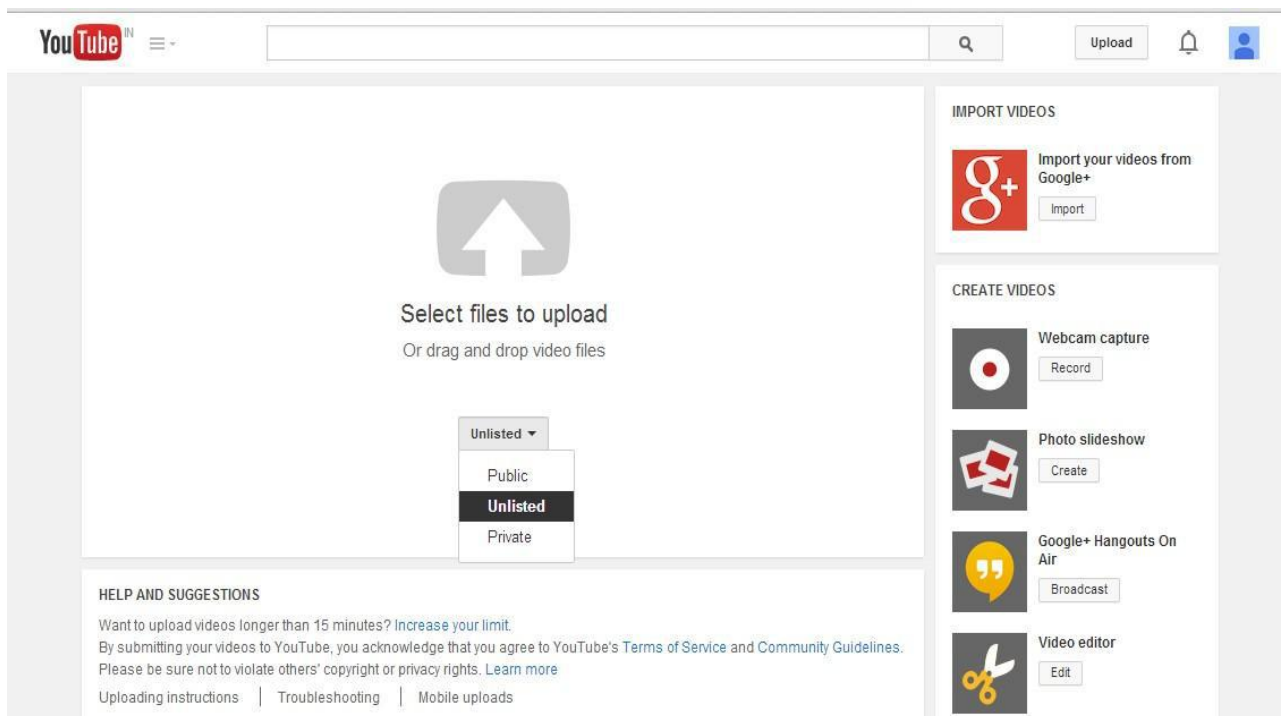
YouTube IN

Upload

Select files to upload

Or drag and drop video files

Unlisted

Public

Unlisted

Private

HELP AND SUGGESTIONS

Want to upload videos longer than 15 minutes? Increase your limit.
By submitting your videos to YouTube, you acknowledge that you agree to YouTube's Terms of Service and Community Guidelines.
Please be sure not to violate others' copyright or privacy rights. Learn more

Uploading instructions | Troubleshooting | Mobile uploads

IMPORT VIDEOS

Import your videos from Google+

Import

CREATE VIDEOS

Webcam capture

Record

Photo slideshow

Create

Google+ Hangouts On Air

Broadcast

Video editor

Edit